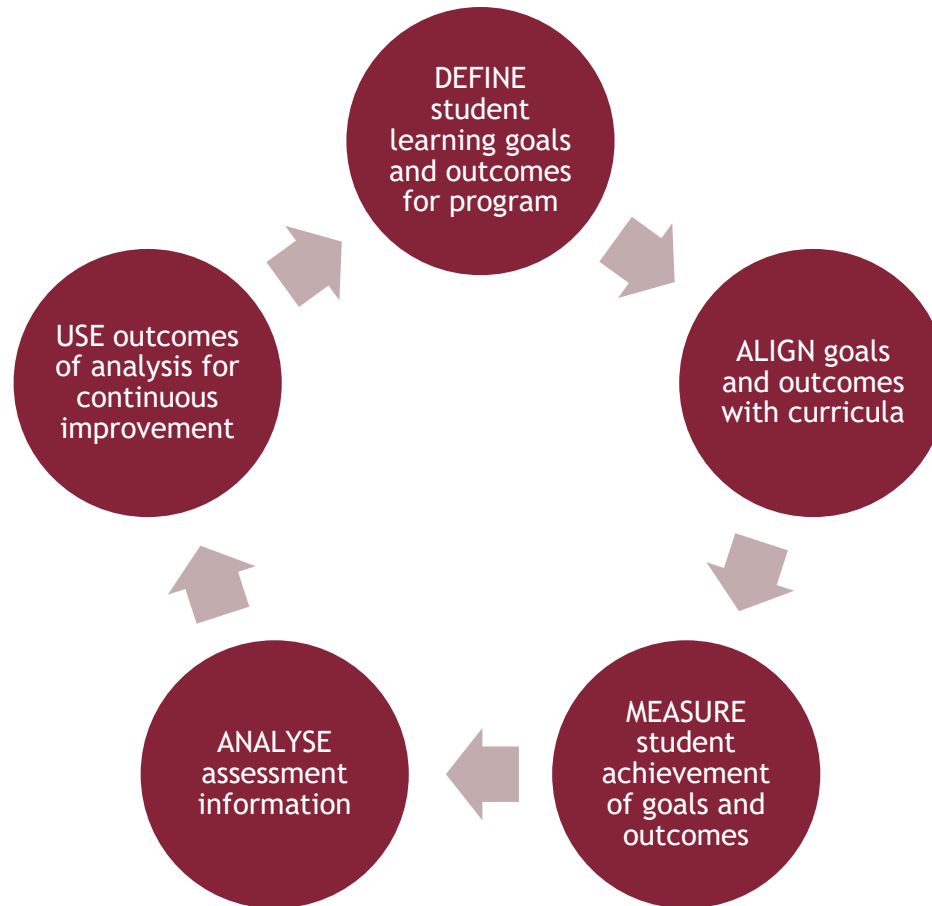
DEFINE student learning goals and outcomes for program

ALIGN goals and outcomes with curricula

MEASURE student achievement of goals and outcomes

ANALYSE assessment information

USE outcomes of analysis for continuous improvement